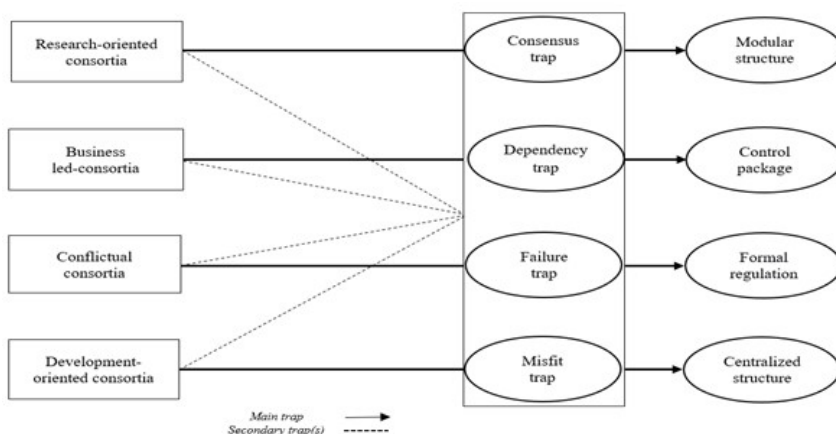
Research-oriented consortia

Business led-consortia

Conflictual consortia

Development-oriented consortia

Consensus trap

Dependency trap

Failure trap

Misfit trap

Modular structure

Control package

Formal regulation

Centralized structure

Main trap

Secondary trap(s)